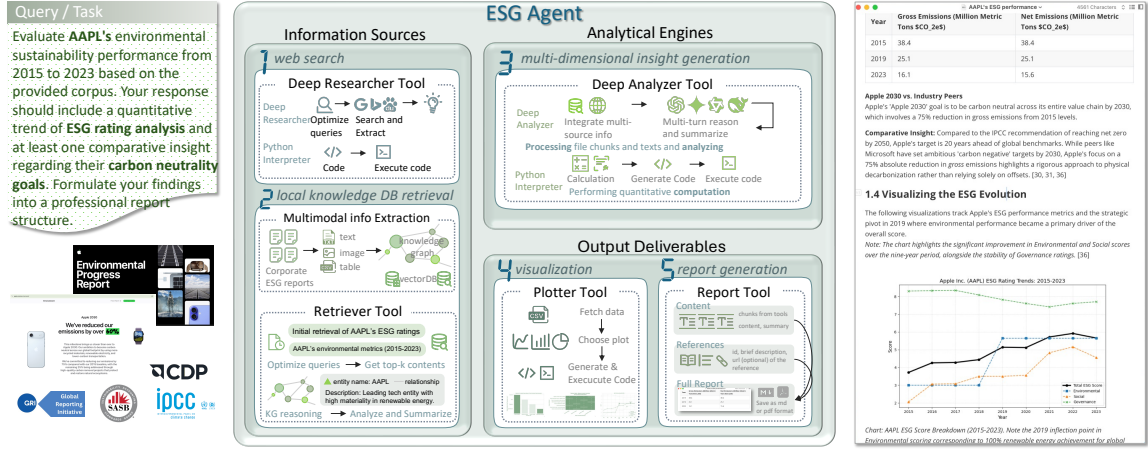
Query / Task

Evaluate **AAPL's** environmental sustainability performance from 2015 to 2023 based on the provided corpus. Your response should include a quantitative trend of **ESG rating analysis** and at least one comparative insight regarding their **carbon neutrality goals**. Formulate your findings into a professional report structure.

Environmental Progress Report

Apple 2030

We've reduced our emissions by over 60%

CDP

GRI Global Reporting Initiative

SASB

ipcc

ESG Agent

Information Sources

1 web search

Deep Researcher Tool

Deep Researcher

Optimize queries

Search and Extract

Python Interpreter

Code

Execute code

2 local knowledge DB retrieval

Multimodal info Extraction

text

image

table

knowledge graph

Corporate ESG reports

vectorDB

Retriever Tool

Initial retrieval of AAPL's ESG ratings

AAPL's environmental metrics (2015-2023)

Optimize queries → Get top-k contents

entity name: AAPL — relationship

Description: Leading tech entity with high materiality in renewable energy.

KG reasoning → Analyze and Summarize

Analytical Engines

3 multi-dimensional insight generation

Deep Analyzer Tool

Deep Analyzer

Integrate multi-source info

Multi-turn reason and summarize

Processing file chunks and texts and analyzing

Python Interpreter

Calculation

Generate Code

Execute code

Performing quantitative computation

Output Deliverables

4 visualization

Plotter Tool

Fetch data

Choose plot

Generate & Execucute Code

5 report generation

Report Tool

Content

chunks from tools

content, summary

References

id, brief description, url (optional) of the reference

Full Report

Save as md or pdf format

AAPL's ESG performance

4561 Characters

| Year | Gross Emissions (Million Metric Tons $CO\_2e$) | Net Emissions (Million Metric Tons $CO\_2e$) |
|---|---|---|
| 2015 | 38.4 | 38.4 |
| 2019 | 25.1 | 25.1 |
| 2023 | 16.1 | 15.6 |

**Apple 2030 vs. Industry Peers**

Apple's 'Apple 2030' goal is to be carbon neutral across its entire value chain by 2030, which involves a 75% reduction in gross emissions from 2015 levels.

**Comparative Insight:** Compared to the IPCC recommendation of reaching net zero by 2050, Apple's target is 20 years ahead of global benchmarks. While peers like Microsoft have set ambitious 'carbon negative' targets by 2030, Apple's focus on a 75% absolute reduction in gross emissions highlights a rigorous approach to physical decarbonization rather than relying solely on offsets. [30, 31, 36]

**1.4 Visualizing the ESG Evolution**

The following visualizations track Apple's ESG performance metrics and the strategic pivot in 2019 where environmental performance became a primary driver of the overall score.

*Note: The chart highlights the significant improvement in Environmental and Social scores over the nine-year period, alongside the stability of Governance ratings.* [36]

Apple Inc. (AAPL) ESG Rating Trends: 2015-2023

Score

Year

Total ESG Score

Environmental

Social

Governance

2015 2016 2017 2018 2019 2020 2021 2022 2023

*Chart: AAPL ESG Score Breakdown (2015-2023). Note the 2019 inflection point in Environmental scoring corresponding to 100% renewable energy achievement for global*